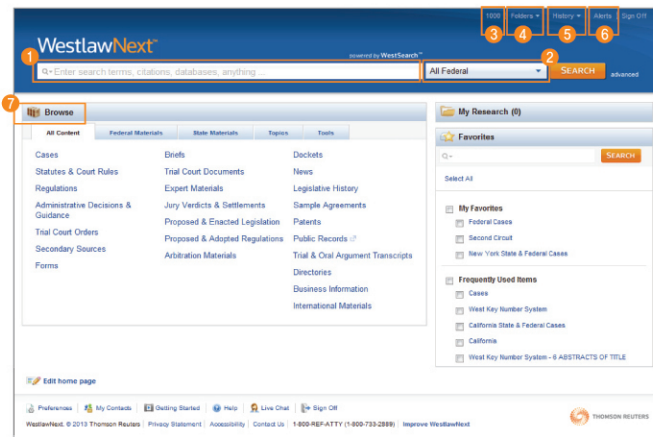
1000 Folders History Alerts Sign Off

3 4 5 6

WestlawNext™ powered by WestSearch™

1 Enter search terms, citations, databases, anything ...

2 All Federal SEARCH advanced

7 Browse

All Content | Federal Materials | State Materials | Topics | Tools

Cases
Statutes & Court Rules
Regulations
Administrative Decisions & Guidance
Trial Court Orders
Secondary Sources
Forms

Briefs
Trial Court Documents
Expert Materials
Jury Verdicts & Settlements
Proposed & Enacted Legislation
Proposed & Adopted Regulations
Arbitration Materials

Dockets
News
Legislative History
Sample Agreements
Patents
Public Records
Trial & Oral Argument Transcripts
Directories
Business Information
International Materials

My Research (0)

Favorites

SEARCH

Select All

My Favorites
Federal Cases
Second Circuit
New York State & Federal Cases

Frequently Used Items
Cases
West Key Number System
California State & Federal Cases
California
West Key Number System - 6 ABSTRACTS OF TITLE

Edit home page

Preferences | My Contacts | Getting Started | Help | Live Chat | Sign Off

WestlawNext. © 2013 Thomson Reuters | Privacy Statement | Accessibility | Contact Us | 1-800-REF-ATTY (1-800-733-2889) | Improve WestlawNext

THOMSON REUTERS